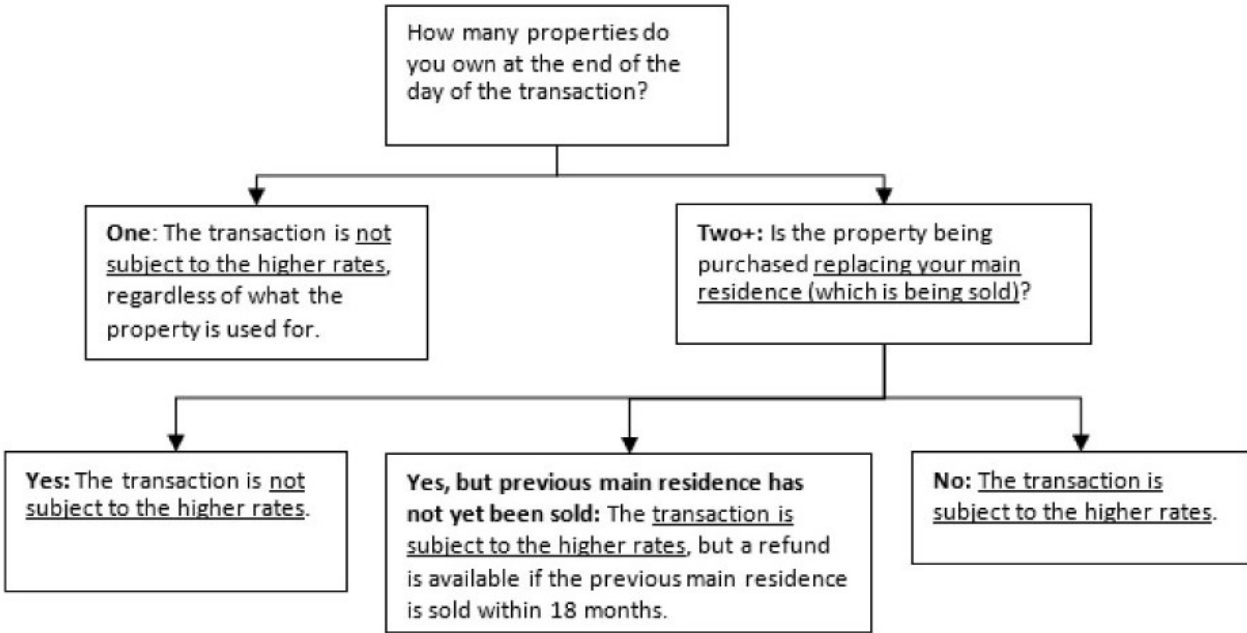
How many properties do you own at the end of the day of the transaction?

One: The transaction is not subject to the higher rates, regardless of what the property is used for.

Two+: Is the property being purchased replacing your main residence (which is being sold)?

Yes: The transaction is not subject to the higher rates.

Yes, but previous main residence has not yet been sold: The transaction is subject to the higher rates, but a refund is available if the previous main residence is sold within 18 months.

No: The transaction is subject to the higher rates.